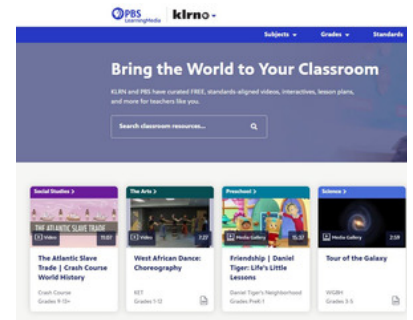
PBS LearningMedia klrn

Subjects Grades Standards

Bring the World to Your Classroom

KLRN and PBS have curated FREE, standards-aligned videos, interactives, lesson plans, and more for teachers like you.

Search classroom resources...

Social Studies >
THE ATLANTIC SLAVE TRADE
Video 11:07
The Atlantic Slave Trade | Crash Course World History
Crash Course
Grades 9-13+

The Arts >
Video 7:27
West African Dance: Choreography
KET
Grades 1-12

Preschool >
Media Gallery 15:37
Friendship | Daniel Tiger: Life's Little Lessons
Daniel Tiger's Neighborhood
Grades PreK-1

Science >
Media Gallery 2:59
Tour of the Galaxy
WGBH
Grades 3-5